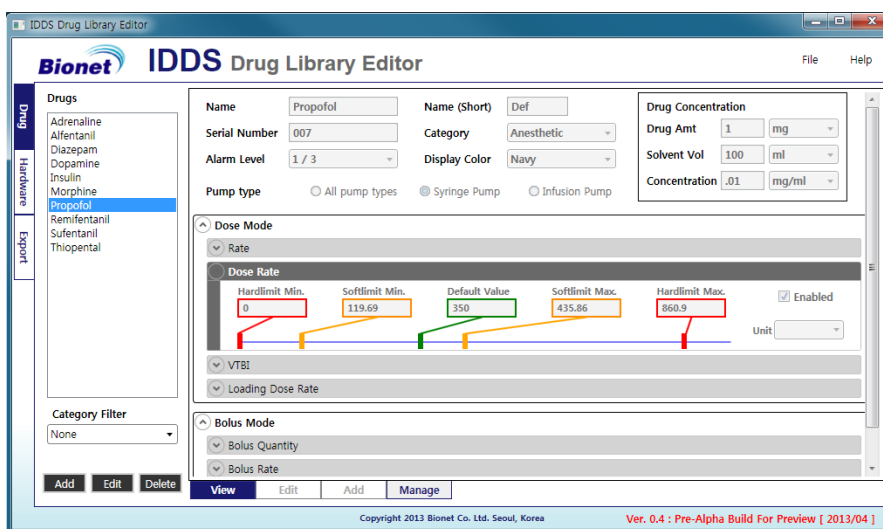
IDDS Drug Library Editor

Bionet IDDS Drug Library Editor

File Help

Drug
Hardware
Export

Drugs
Adrenaline
Alfentanil
Diazepam
Dopamine
Insulin
Morphine
Propofol
Remifentanil
Sufentanil
Thiopental

Category Filter
None

Add Edit Delete

Name Propofol
Name (Short) Def
Serial Number 007
Category Anesthetic
Alarm Level 1 / 3
Display Color Navy
Pump type All pump types Syringe Pump Infusion Pump

Drug Concentration
Drug Amt 1 mg
Solvent Vol 100 ml
Concentration .01 mg/ml

Dose Mode
Rate
Dose Rate
Hardlimit Min. 0
Softlimit Min. 119.69
Default Value 350
Softlimit Max. 435.86
Hardlimit Max. 860.9
Enabled
Unit
VTBI
Loading Dose Rate

Bolus Mode
Bolus Quantity
Bolus Rate

View Edit Add Manage

Copyright 2013 Bionet Co. Ltd. Seoul, Korea

Ver. 0.4 : Pre-Alpha Build For Preview [ 2013/04 ]